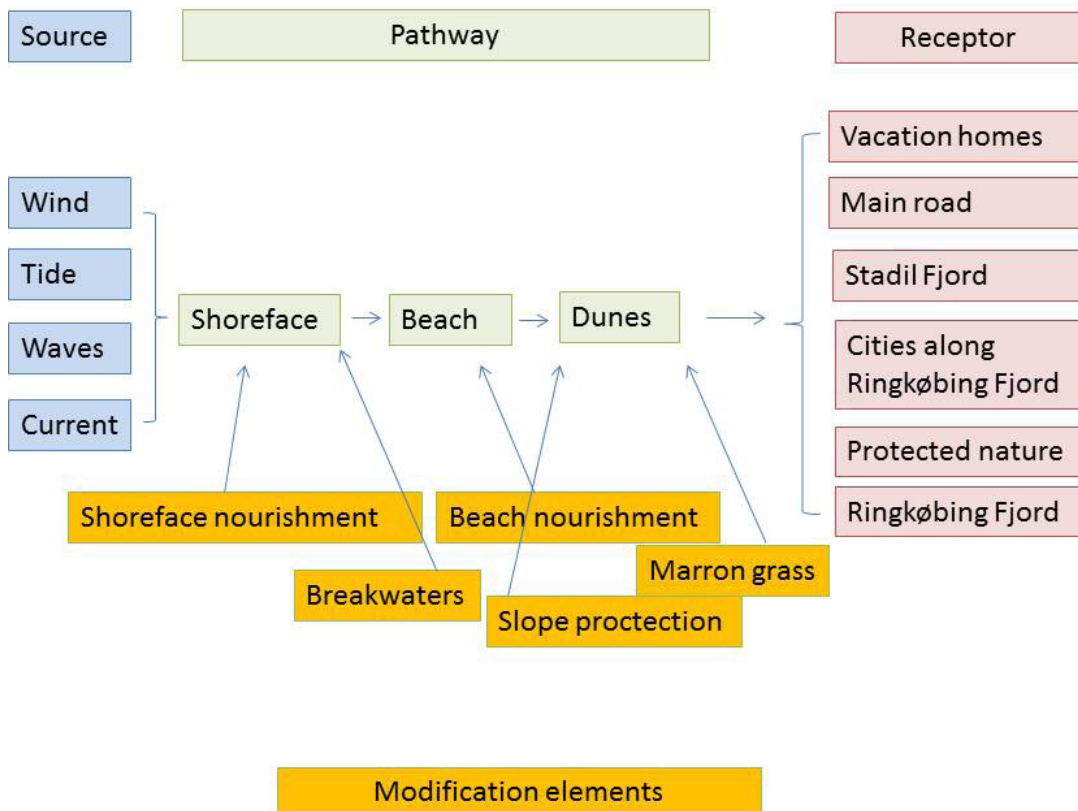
Source

Pathway

Receptor

Wind

Tide

Waves

Current

Shoreface

Beach

Dunes

Vacation homes

Main road

Stadil Fjord

Cities along Ringkøbing Fjord

Protected nature

Ringkøbing Fjord

Shoreface nourishment

Beach nourishment

Marron grass

Breakwaters

Slope proctection

Modification elements